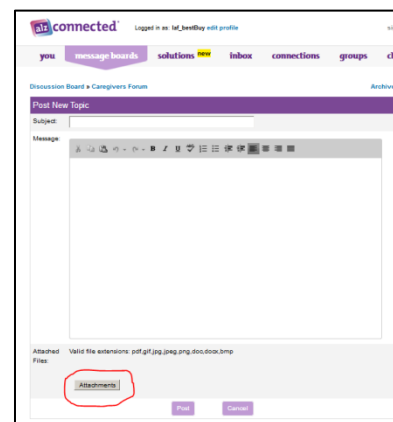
alz connected® Logged in as: laf_bestBuy edit profile

you message boards solutions new inbox connections groups

Discussion Board » Caregivers Forum

Post New Topic

Subject:

Message:

B I U

Attached Files: Valid file extensions: pdf,gif,jpg,jpeg,png,doc,docx,bmp

Attachments

Post Cancel